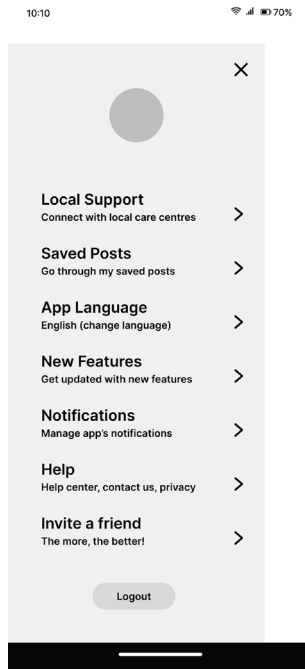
10:10

70%

×

Local Support
Connect with local care centres

>

Saved Posts
Go through my saved posts

>

App Language
English (change language)

>

New Features
Get updated with new features

>

Notifications
Manage app's notifications

>

Help
Help center, contact us, privacy

>

Invite a friend
The more, the better!

>

Logout